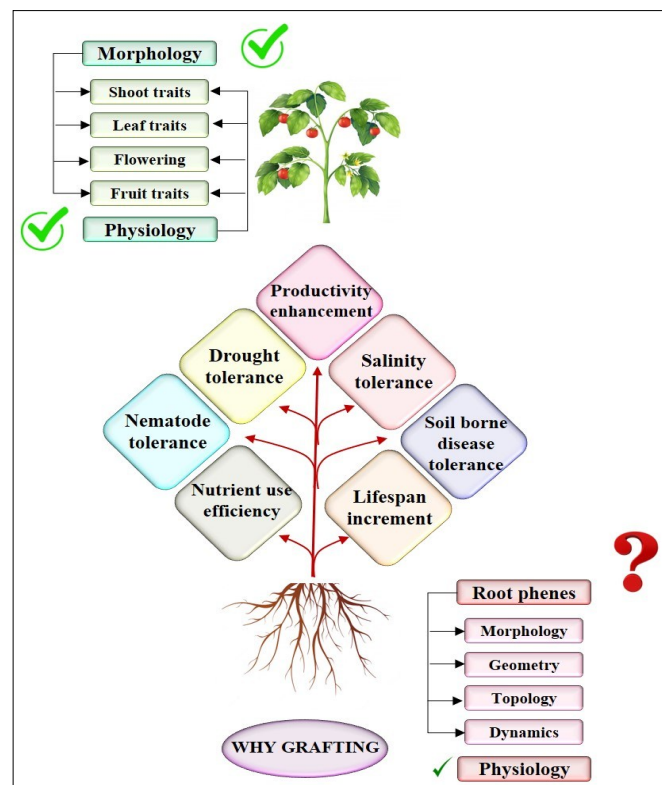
Morphology

Shoot traits

Leaf traits

Flowering

Fruit traits

Physiology

Productivity enhancement

Drought tolerance

Salinity tolerance

Nematode tolerance

Soil borne disease tolerance

Nutrient use efficiency

Lifespan increment

Root phenes

Morphology

Geometry

Topology

Dynamics

WHY GRAFTING

Physiology